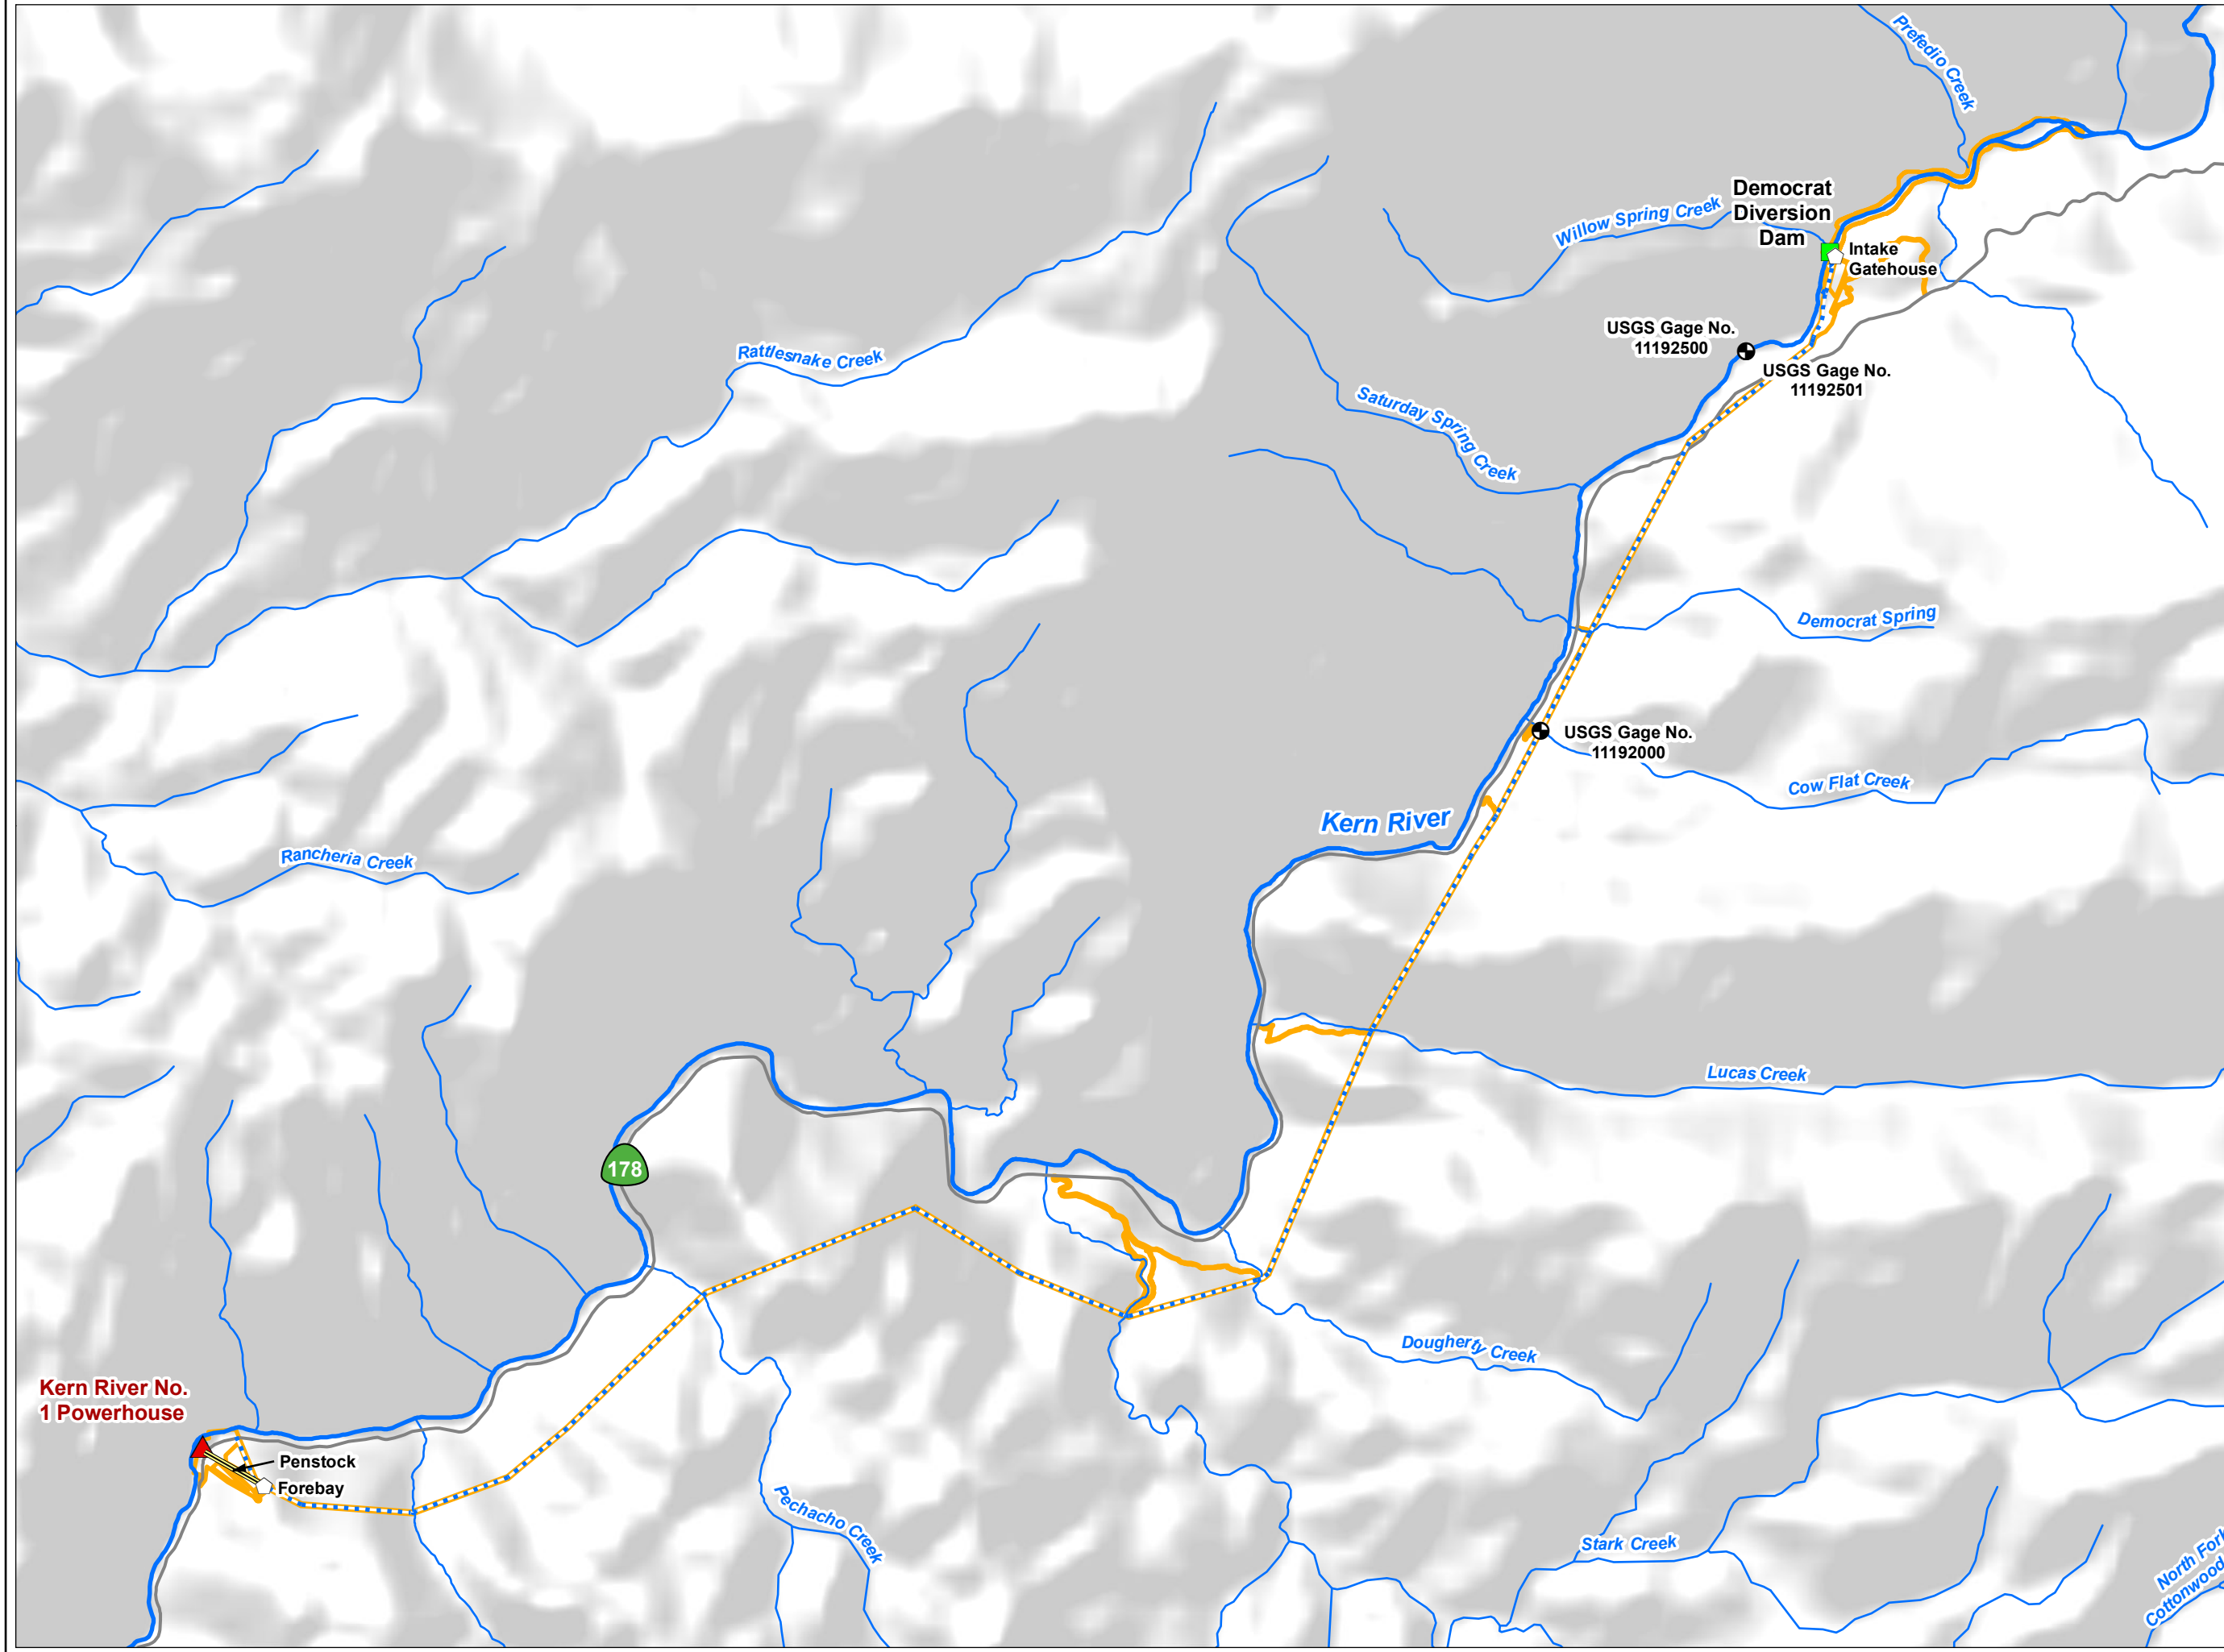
Prefedio Creek

Democrat Diversion Dam

Willow Spring Creek

Intake Gatehouse

USGS Gage No. 11192500

USGS Gage No. 11192501

Rattlesnake Creek

Saturday Spring Creek

Democrat Spring

USGS Gage No. 11192000

Cow Flat Creek

Kern River

Rancheria Creek

Lucas Creek

178

Dougherty Creek

Kern River No. 1 Powerhouse

Penstock

Forebay

Pechacho Creek

Stark Creek

North Fork Cottonwood